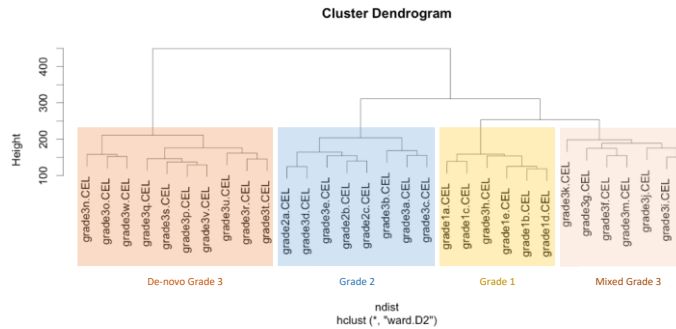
Cluster Dendrogram

Height
400
300
200
100

grade3n.CEL
grade3o.CEL
grade3w.CEL
grade3q.CEL
grade3s.CEL
grade3p.CEL
grade3v.CEL
grade3u.CEL
grade3r.CEL
grade3t.CEL
grade2a.CEL
grade3d.CEL
grade3e.CEL
grade2b.CEL
grade2c.CEL
grade3b.CEL
grade3a.CEL
grade3c.CEL
grade1a.CEL
grade1c.CEL
grade3h.CEL
grade1e.CEL
grade1b.CEL
grade1d.CEL
grade3k.CEL
grade3g.CEL
grade3f.CEL
grade3m.CEL
grade3j.CEL
grade3i.CEL

De-novo Grade 3
Grade 2
Grade 1
Mixed Grade 3

ndist
hclust (*, "ward.D2")